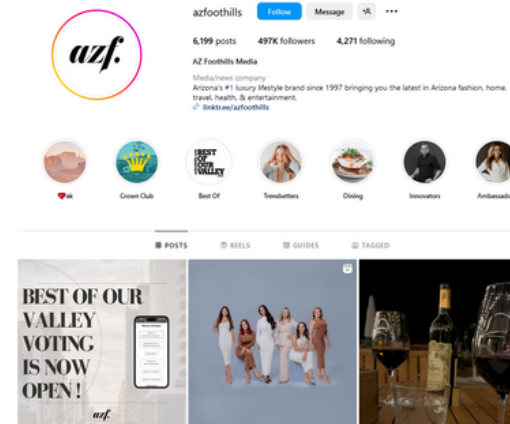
azf.

azfoothills Follow Message +A ···

6,199 posts 497K followers 4,271 following

AZ Foothills Media

Media/news company

Arizona's #1 luxury lifestyle brand since 1997 bringing you the latest in Arizona fashion, home, travel, health, & entertainment.

linktr.ee/azfoothills

BEST OF OUR VALLEY

❤️ak Crown Club Best Of Trendsetters Dining Innovators Ambassado

POSTS REELS GUIDES TAGGED

BEST OF OUR VALLEY VOTING IS NOW OPEN !

azf.